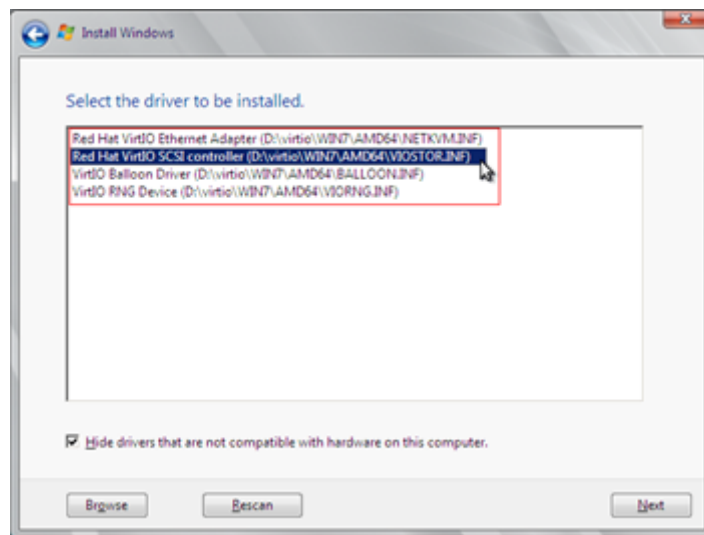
Install Windows

Select the driver to be installed.

Red Hat VirtIO Ethernet Adapter (D:\virtio\WIN7\AMD64\NETKVM.INF)
Red Hat VirtIO SCSI controller (D:\virtio\WIN7\AMD64\VIOSTOR.INF)
VirtIO Balloon Driver (D:\virtio\WIN7\AMD64\BALLOON.INF)
VirtIO RNG Device (D:\virtio\WIN7\AMD64\VIORNG.INF)

Hide drivers that are not compatible with hardware on this computer.

Browse
Rescan
Next